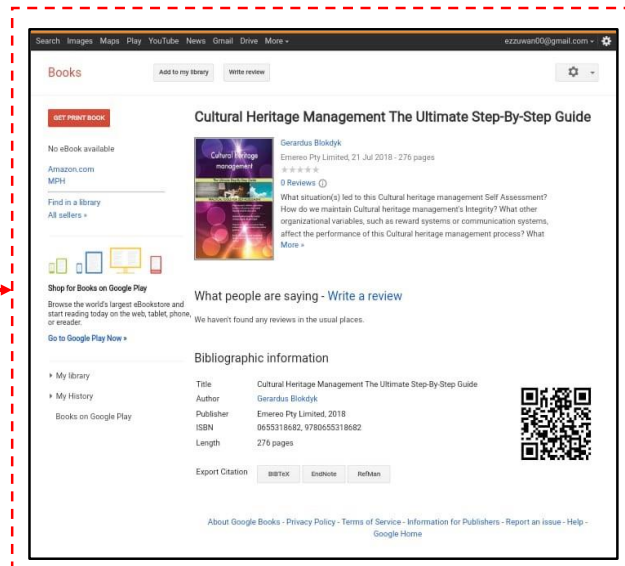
Search Images Maps Play YouTube News Gmail Drive More ▾

ezzuwan00@gmail.com ▾

Books

Add to my library

Write review

GET PRINT BOOK

No eBook available

Amazon.com
MPH

Find in a library
All sellers »

Shop for Books on Google Play

Browse the world's largest eBookstore and start reading today on the web, tablet, phone, or ereader.

Go to Google Play Now »

▸ My library

▸ My History

Books on Google Play

Cultural Heritage Management The Ultimate Step-By-Step Guide

Cultural Heritage management

Gerardus Blokdyk
Emereo Pty Limited, 21 Jul 2018 - 276 pages

0 Reviews

What situation(s) led to this Cultural heritage management Self Assessment? How do we maintain Cultural heritage management's Integrity? What other organizational variables, such as reward systems or communication systems, affect the performance of this Cultural heritage management process? What
More »

What people are saying - Write a review

We haven't found any reviews in the usual places.

Bibliographic information

| Title | Cultural Heritage Management The Ultimate Step-By-Step Guide |
|---|---|
| Author | Gerardus Blokdyk |
| Publisher | Emereo Pty Limited, 2018 |
| ISBN | 0655318682, 9780655318682 |
| Length | 276 pages |

Export Citation BiBTeX EndNote RefMan

About Google Books - Privacy Policy - Terms of Service - Information for Publishers - Report an issue - Help - Google Home